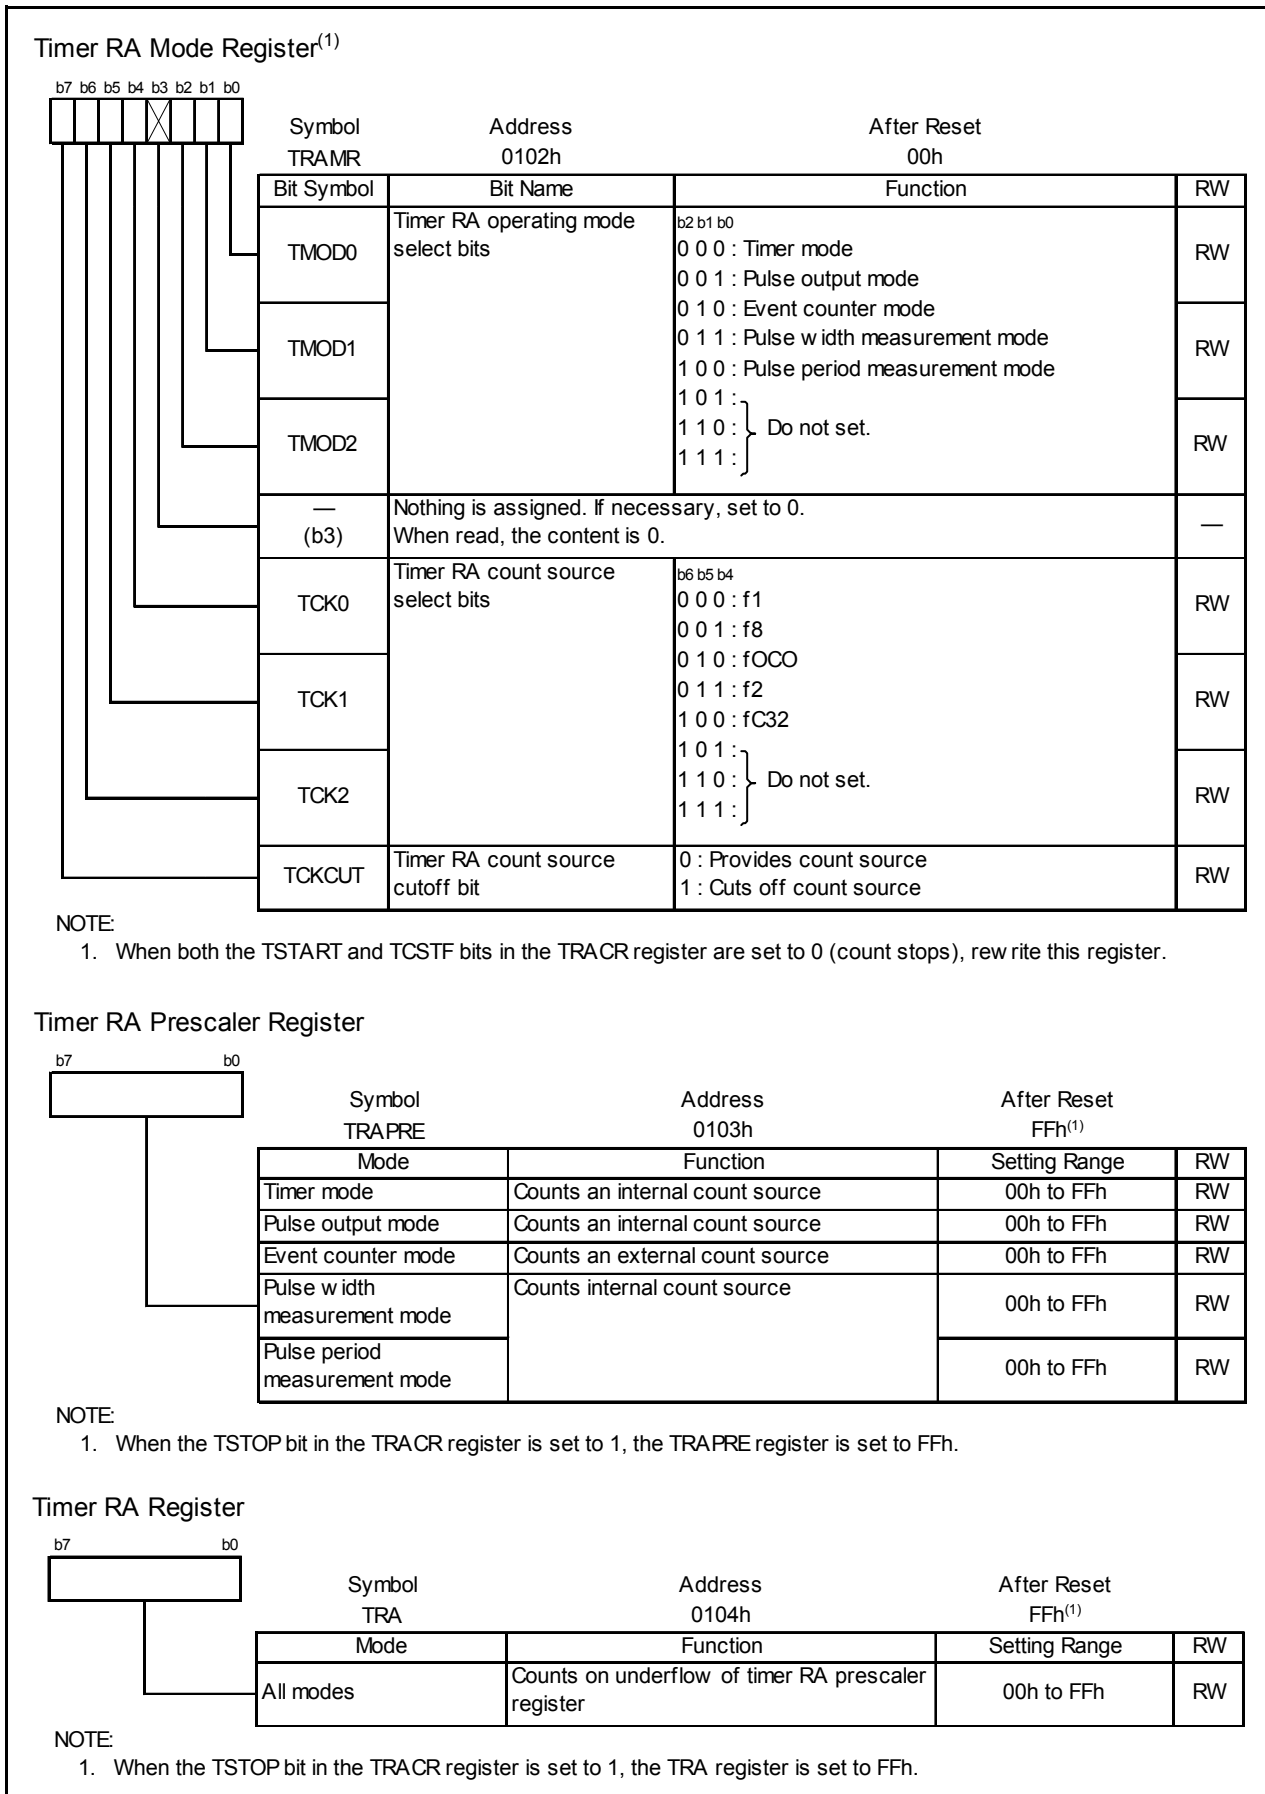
Timer RA Mode Register$^{(1)}$

b7 b6 b5 b4 b3 b2 b1 b0

| Symbol | Address | After Reset |
|---|---|---|
| TRAMR | 0102h | 00h |

| Bit Symbol | Bit Name | Function | RW |
|---|---|---|---|
| TMOD0 | Timer RA operating mode select bits | b2 b1 b0<br>0 0 0 : Timer mode<br>0 0 1 : Pulse output mode<br>0 1 0 : Event counter mode<br>0 1 1 : Pulse w idth measurement mode<br>1 0 0 : Pulse period measurement mode<br>1 0 1 :<br>1 1 0 : Do not set.<br>1 1 1 : | RW |
| TMOD1 | | | RW |
| TMOD2 | | | RW |
| — (b3) | Nothing is assigned. If necessary, set to 0. When read, the content is 0. | | — |
| TCK0 | Timer RA count source select bits | b6 b5 b4<br>0 0 0 : f1<br>0 0 1 : f8<br>0 1 0 : fOCO<br>0 1 1 : f2<br>1 0 0 : fC32<br>1 0 1 :<br>1 1 0 : Do not set.<br>1 1 1 : | RW |
| TCK1 | | | RW |
| TCK2 | | | RW |
| TCKCUT | Timer RA count source cutoff bit | 0 : Provides count source<br>1 : Cuts off count source | RW |

NOTE:
1. When both the TSTART and TCSTF bits in the TRACR register are set to 0 (count stops), rew rite this register.

Timer RA Prescaler Register

b7 b0

| Symbol | Address | After Reset |
|---|---|---|
| TRAPRE | 0103h | FFh$^{(1)}$ |

| Mode | Function | Setting Range | RW |
|---|---|---|---|
| Timer mode | Counts an internal count source | 00h to FFh | RW |
| Pulse output mode | Counts an internal count source | 00h to FFh | RW |
| Event counter mode | Counts an external count source | 00h to FFh | RW |
| Pulse w idth measurement mode | Counts internal count source | 00h to FFh | RW |
| Pulse period measurement mode | | 00h to FFh | RW |

NOTE:
1. When the TSTOP bit in the TRACR register is set to 1, the TRAPRE register is set to FFh.

Timer RA Register

b7 b0

| Symbol | Address | After Reset |
|---|---|---|
| TRA | 0104h | FFh$^{(1)}$ |

| Mode | Function | Setting Range | RW |
|---|---|---|---|
| All modes | Counts on underflow of timer RA prescaler register | 00h to FFh | RW |

NOTE:
1. When the TSTOP bit in the TRACR register is set to 1, the TRA register is set to FFh.